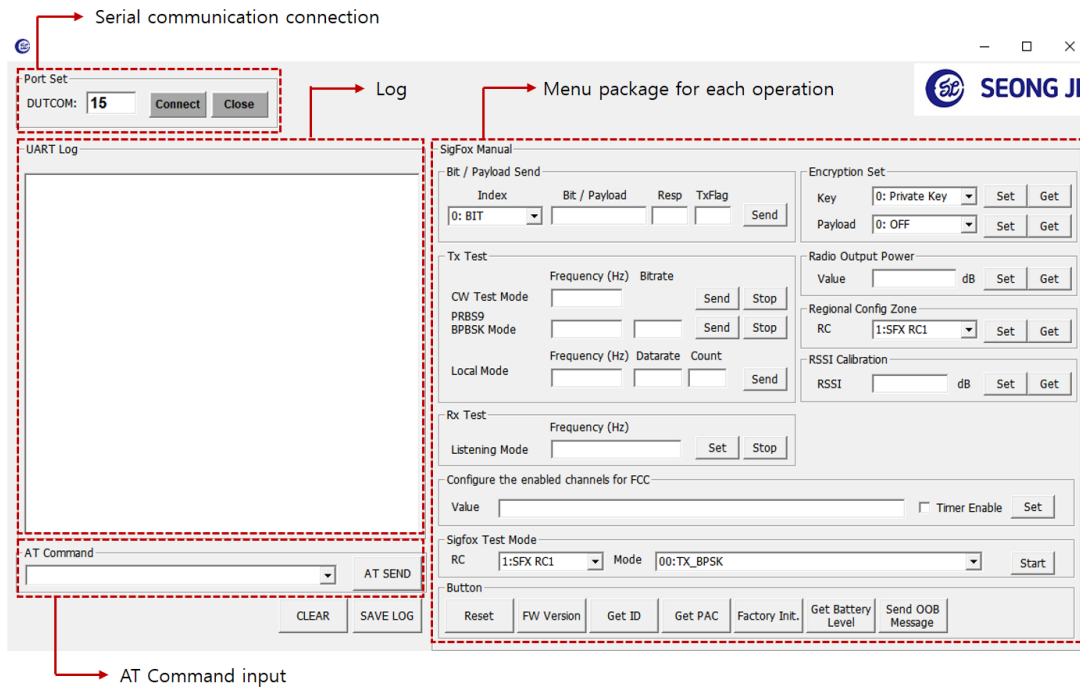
Serial communication connection

Port Set
DUTCOM: 15 Connect Close

Log

Menu package for each operation

SEONG JI

UART Log

SigFox Manual

Bit / Payload Send
Index Bit / Payload Resp TxFlag
0: BIT Send

Encryption Set
Key 0: Private Key Set Get
Payload 0: OFF Set Get

Tx Test
Frequency (Hz) Bitrate
CW Test Mode Send Stop
PRBS9 BPBSK Mode Send Stop
Frequency (Hz) Datarate Count
Local Mode Send

Radio Output Power
Value dB Set Get

Regional Config Zone
RC 1:SFX RC1 Set Get

RSSI Calibration
RSSI dB Set Get

Rx Test
Frequency (Hz)
Listening Mode Set Stop

Configure the enabled channels for FCC
Value Timer Enable Set

Sigfox Test Mode
RC 1:SFX RC1 Mode 00:TX_BPSK Start

Button
Reset FW Version Get ID Get PAC Factory Init. Get Battery Level Send OOB Message

AT Command
AT SEND

CLEAR SAVE LOG

AT Command input